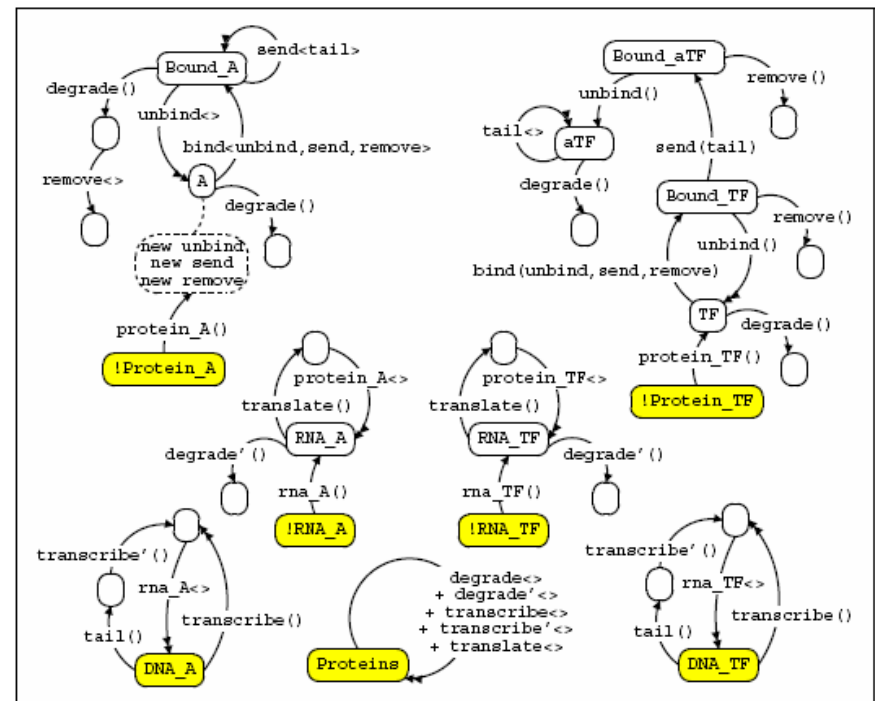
send<tail>
Bound_A
degrade()
unbind<>
bind<unbind, send, remove>
remove<>
A
degrade()
new unbind
new send
new remove
protein_A()
!Protein_A

Bound_aTF
remove()
unbind()
tail<>
aTF
send(tail)
degrade()
Bound_TF
remove()
unbind()
bind(unbind, send, remove)
TF
degrade()
protein_TF()
!Protein_TF

protein_A<>
translate()
RNA_A
degrade'()
rna_A()
!RNA_A

protein_TF<>
translate()
RNA_TF
degrade'()
rna_TF()
!RNA_TF

transcribe'()
rna_A<>
transcribe()
tail()
DNA_A

degrade<>
+ degrade'<>
+ transcribe<>
+ transcribe'<>
+ translate<>
Proteins

transcribe'()
rna_TF<>
transcribe()
tail()
DNA_TF